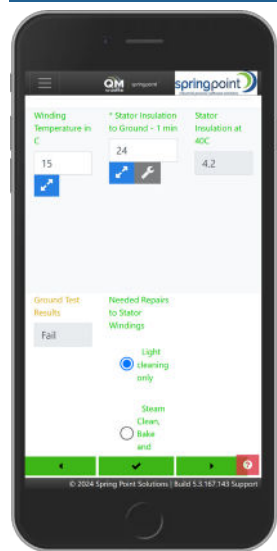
QM springpoint

springpoint

Winding Temperature in C

15

* Stator Insulation to Ground - 1 min

24

Stator Insulation at 40C

4.2

Ground Test Results

Fail

Needed Repairs to Stator Windings

Light cleaning only

Steam Clean, Bake and

© 2024 Spring Point Solutions | Build 5.3.167.143 Support